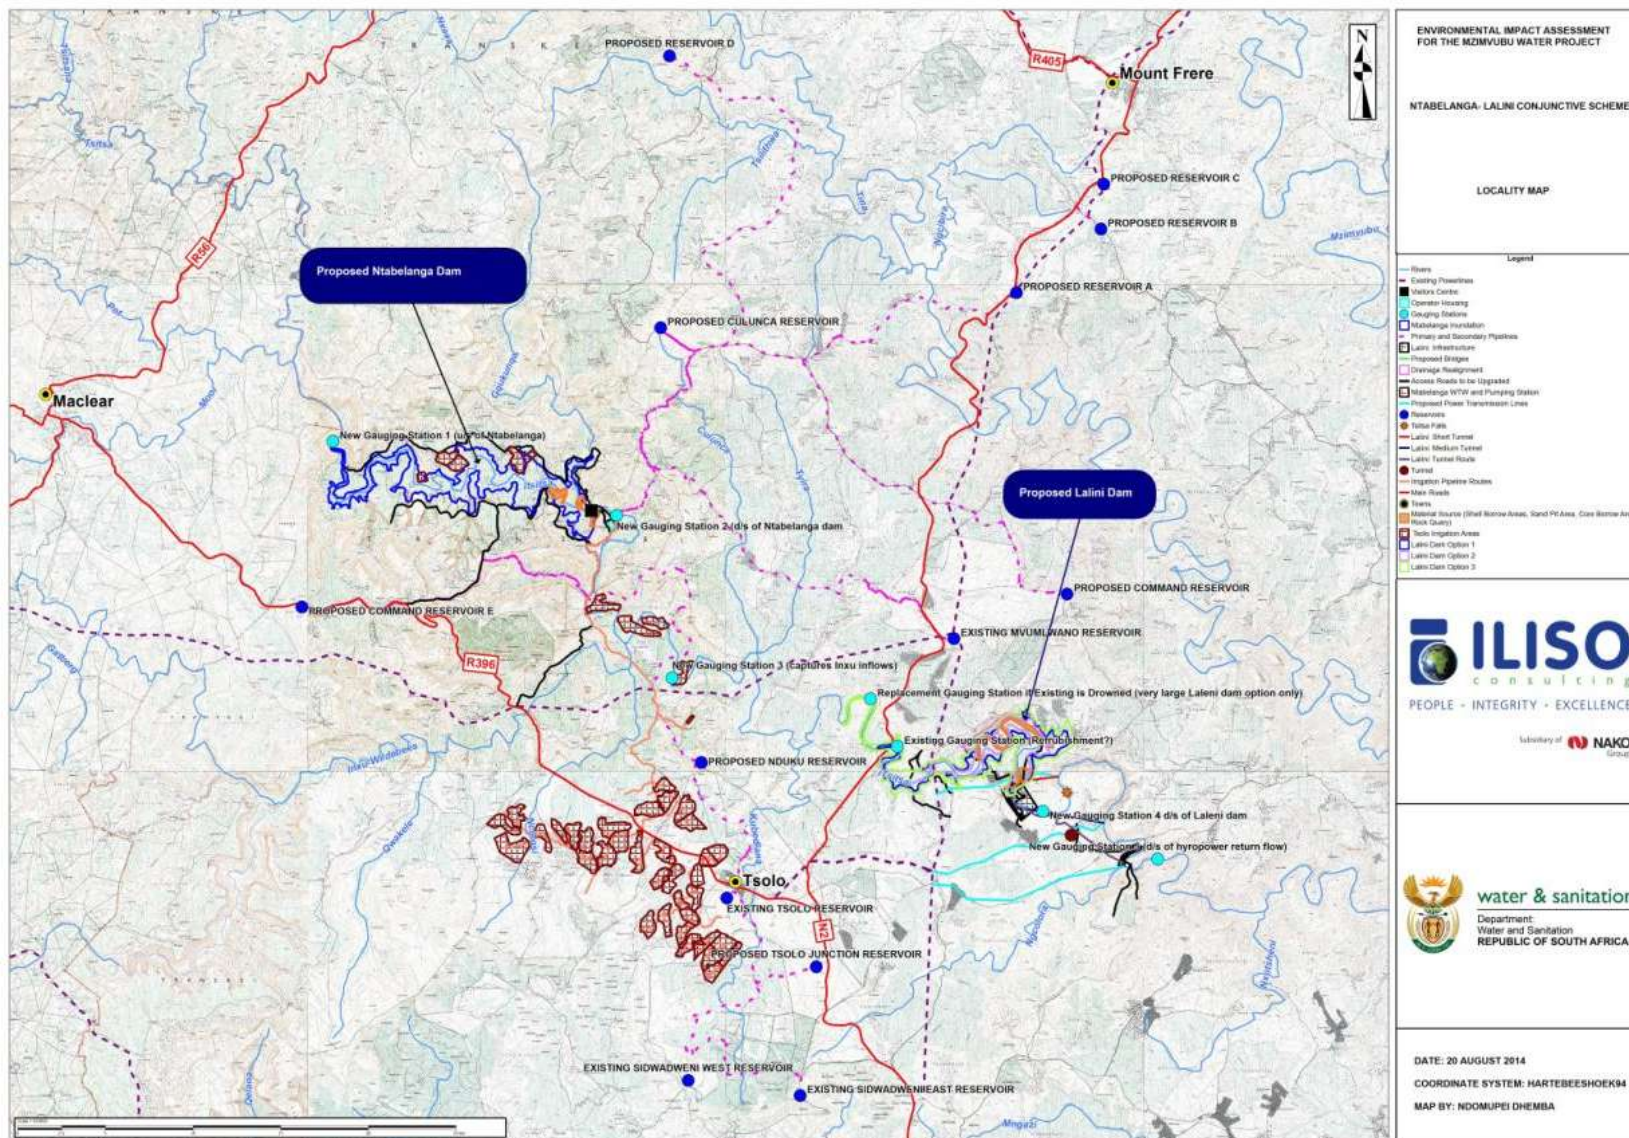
PROPOSED RESERVOIR D

R405

Mount Frere

N

PROPOSED RESERVOIR C

PROPOSED RESERVOIR B

Mzimvubu

R56

Proposed Ntabelanga Dam

PROPOSED RESERVOIR A

PROPOSED CULUNCA RESERVOIR

Maclear

New Gauging Station 1 (u/s of Ntabelanga)

Proposed Lalini Dam

New Gauging Station 2 (d/s of Ntabelanga dam

PROPOSED COMMAND RESERVOIR

RROPOSED COMMAND RESERVOIR E

EXISTING MVUMLWANO RESERVOIR

R396

New Gauging Station 3 (captures Inxu inflows)

Replacement Gauging Station if Existing is Drowned (very large Laleni dam option only)

Existing Gauging Station (Refurbishment?)

PROPOSED NDUKU RESERVOIR

New Gauging Station 4 d/s of Laleni dam

New Gauging Station 5 (d/s of hyropower return flow)

Tsolo

EXISTING TSOLO RESERVOIR

N2

PROPOSED TSOLO JUNCTION RESERVOIR

EXISTING SIDWADWENI WEST RESERVOIR

EXISTING SIDWADWENI EAST RESERVOIR

ENVIRONMENTAL IMPACT ASSESSMENT FOR THE MZIMVUBU WATER PROJECT

NTABELANGA- LALINI CONJUNCTIVE SCHEME

LOCALITY MAP

Legend
Rivers
Existing Powerlines
Visitors Centre
Operator Housing
Gauging Stations
Ntabelanga Inundation
Primary and Secondary Pipelines
Lalini Infrastructure
Proposed Bridges
Drainage Realignment
Access Roads to be Upgraded
Ntabelanga WTW and Pumping Station
Proposed Power Transmission Lines
Reservoirs
Tsitsa Falls
Lalini Short Tunnel
Lalini Medium Tunnel
Lalini Tunnel Route
Tunnel
Irrigation Pipeline Routes
Main Roads
Towns
Material Source (Shell Borrow Areas, Sand Pit Area, Core Borrow Area, Rock Quarry)
Tsolo Irrigation Areas
Lalini Dam Option 1
Lalini Dam Option 2
Lalini Dam Option 3

ILISO consulting
PEOPLE • INTEGRITY • EXCELLENCE
Subsidiary of NAKO Group

water & sanitation
Department: Water and Sanitation
REPUBLIC OF SOUTH AFRICA

DATE: 20 AUGUST 2014
COORDINATE SYSTEM: HARTEBEESHOEK94
MAP BY: NDOMUPEI DHEMBA